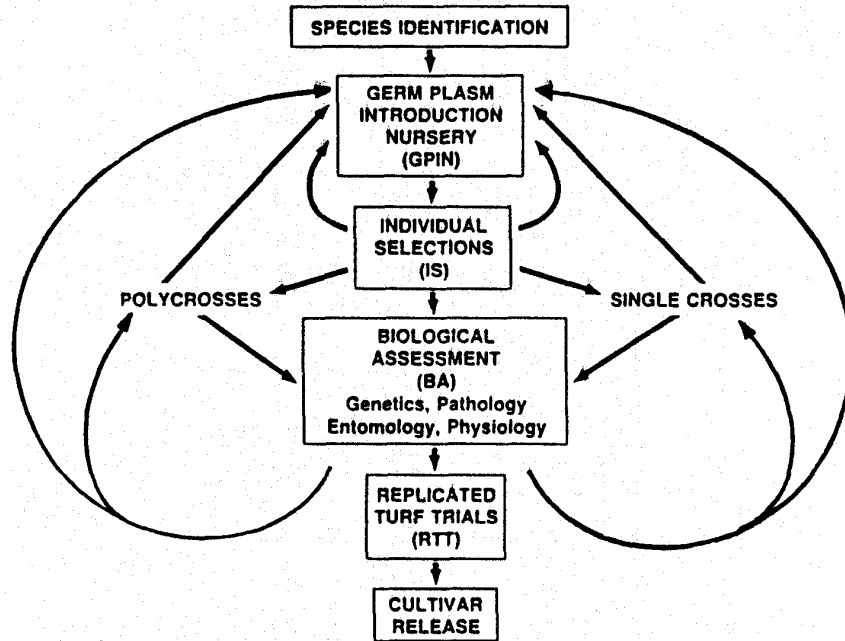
SPECIES IDENTIFICATION

GERM PLASM INTRODUCTION NURSERY (GPIN)

INDIVIDUAL SELECTIONS (IS)

POLYCROSSES

SINGLE CROSSES

BIOLOGICAL ASSESSMENT (BA) Genetics, Pathology Entomology, Physiology

REPLICATED TURF TRIALS (RTT)

CULTIVAR RELEASE